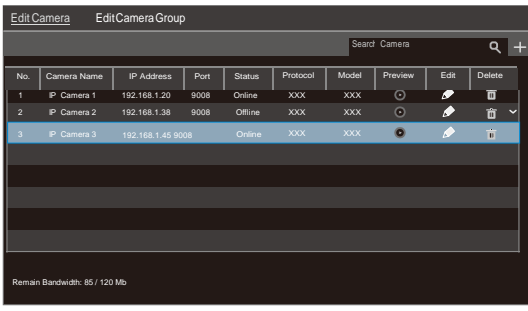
Edit Camera   Edit Camera Group

Search Camera

| No. | Camera Name | IP Address | Port | Status | Protocol | Model | Preview | Edit | Delete |
|---|---|---|---|---|---|---|---|---|---|
| 1 | IP Camera 1 | 192.168.1.20 | 9008 | Online | XXX | XXX | | | |
| 2 | IP Camera 2 | 192.168.1.38 | 9008 | Offline | XXX | XXX | | | |
| 3 | IP Camera 3 | 192.168.1.45 9008 | | Online | XXX | XXX | | | |

Remain Bandwidth: 85 / 120 Mb